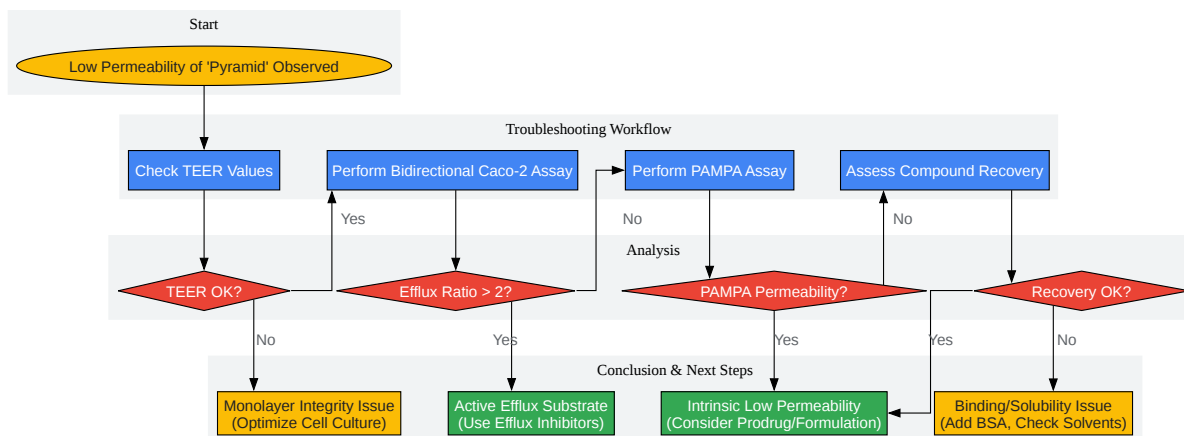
Start

Low Permeability of 'Pyramid' Observed

Troubleshooting Workflow

Check TEER Values

Perform Bidirectional Caco-2 Assay

Perform PAMPA Assay

Assess Compound Recovery

Yes

No

No

Analysis

TEER OK?

Efflux Ratio > 2?

PAMPA Permeability?

Recovery OK?

No

Yes

Yes

Yes

No

Conclusion & Next Steps

Monolayer Integrity Issue (Optimize Cell Culture)

Active Efflux Substrate (Use Efflux Inhibitors)

Intrinsic Low Permeability (Consider Prodrug/Formulation)

Binding/Solubility Issue (Add BSA, Check Solvents)